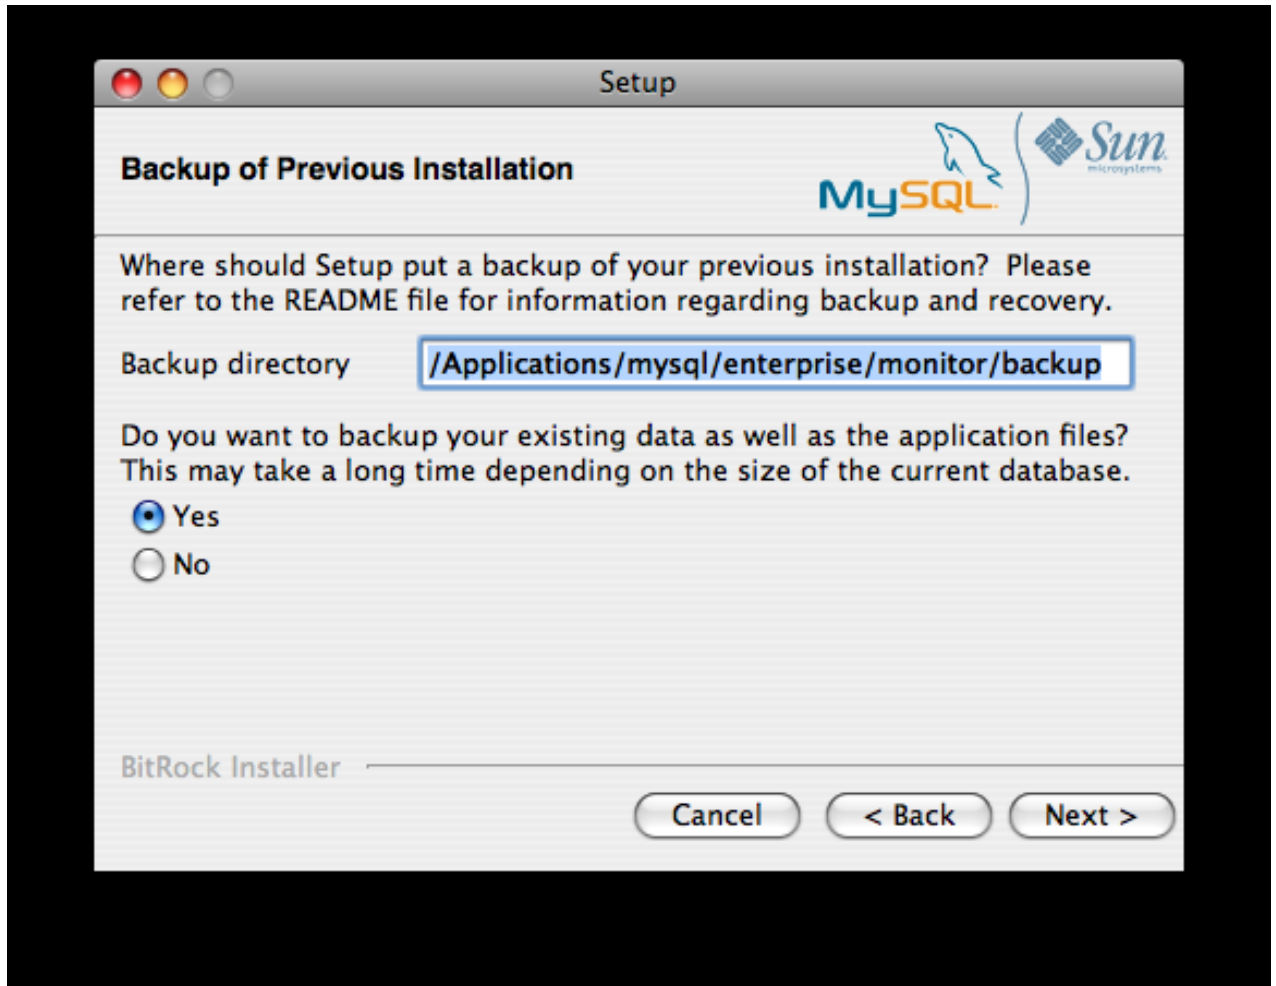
Setup

Backup of Previous Installation

MySQL

Sun microsystems

Where should Setup put a backup of your previous installation? Please refer to the README file for information regarding backup and recovery.

Backup directory /Applications/mysql/enterprise/monitor/backup

Do you want to backup your existing data as well as the application files? This may take a long time depending on the size of the current database.

Yes

No

BitRock Installer

Cancel

< Back

Next >